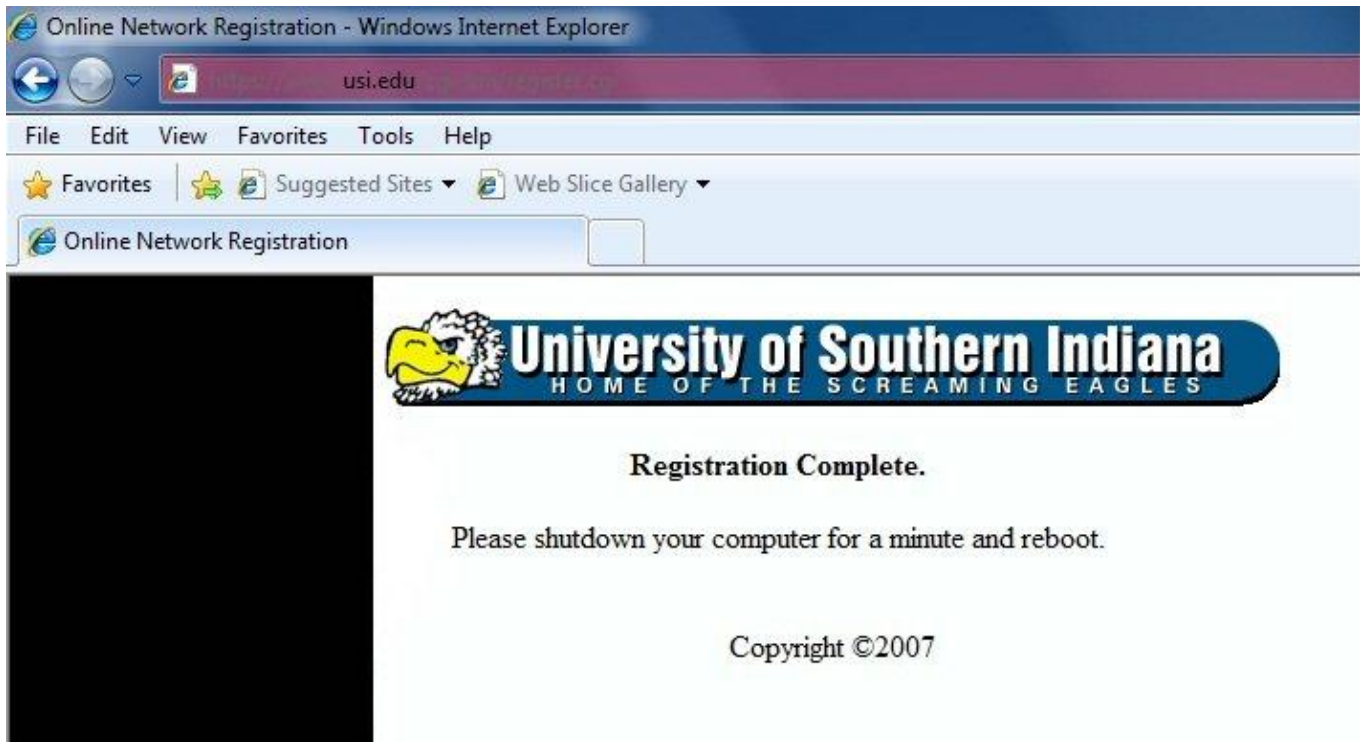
Online Network Registration - Windows Internet Explorer

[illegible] usi.edu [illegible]

File Edit View Favorites Tools Help

Favorites Suggested Sites Web Slice Gallery

Online Network Registration

University of Southern Indiana
HOME OF THE SCREAMING EAGLES

Registration Complete.

Please shutdown your computer for a minute and reboot.

Copyright ©2007